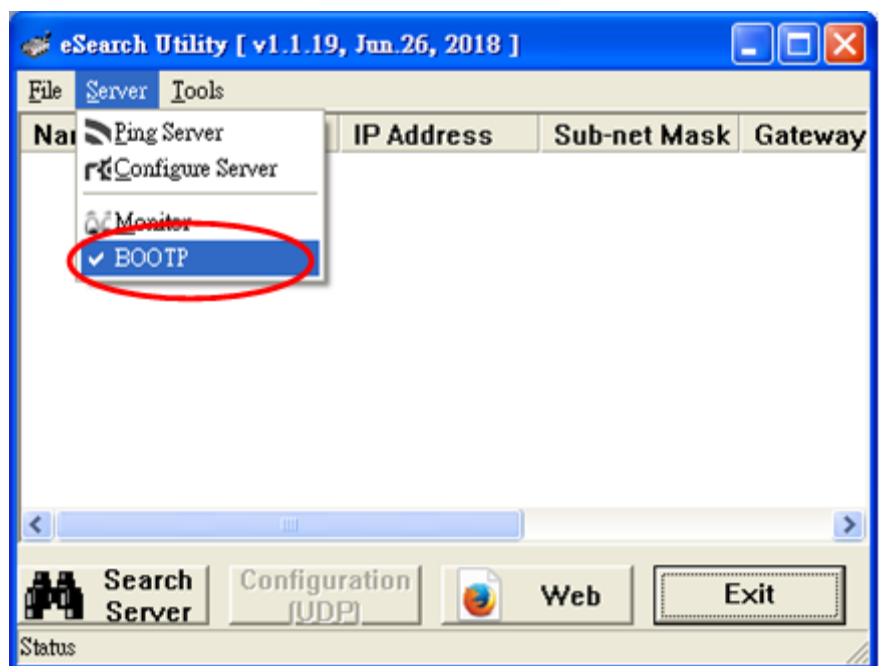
eSearch Utility [ v1.1.19, Jun.26, 2018 ]

File Server Tools

Nar

Ping Server
Configure Server
Monitor
✔ BOOTP

IP Address | Sub-net Mask | Gateway

Search Server
Configuration (UDP)
Web
Exit

Status